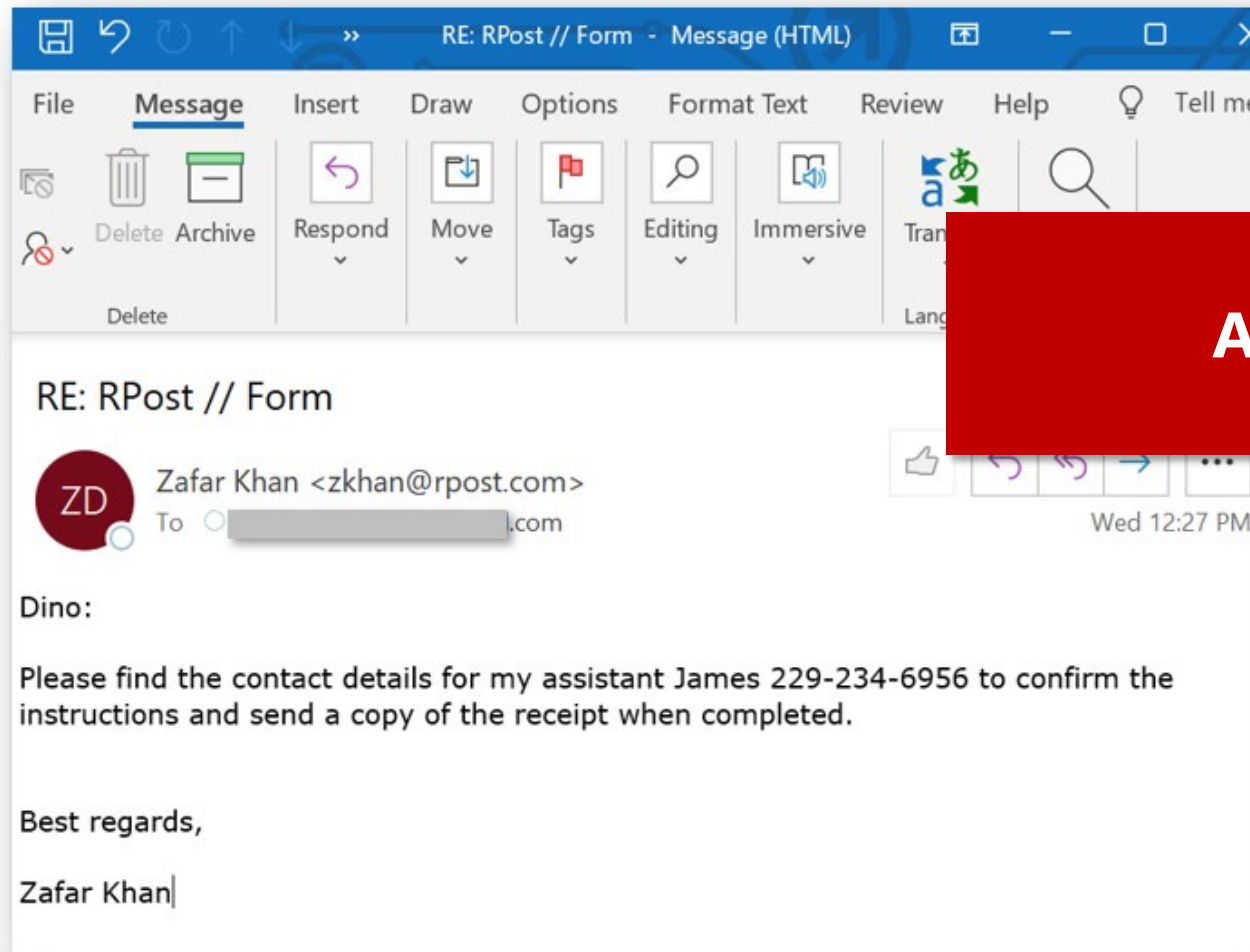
RE: RPost // Form - Message (HTML)

File Message Insert Draw Options Format Text Review Help Tell me

Delete Archive
Delete
Respond
Move
Tags
Editing
Immersive
Tran
Lang

A

RE: RPost // Form

ZD
Zafar Khan <zkhan@rpost.com>
To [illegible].com
Wed 12:27 PM

Dino:

Please find the contact details for my assistant James 229-234-6956 to confirm the instructions and send a copy of the receipt when completed.

Best regards,

Zafar Khan